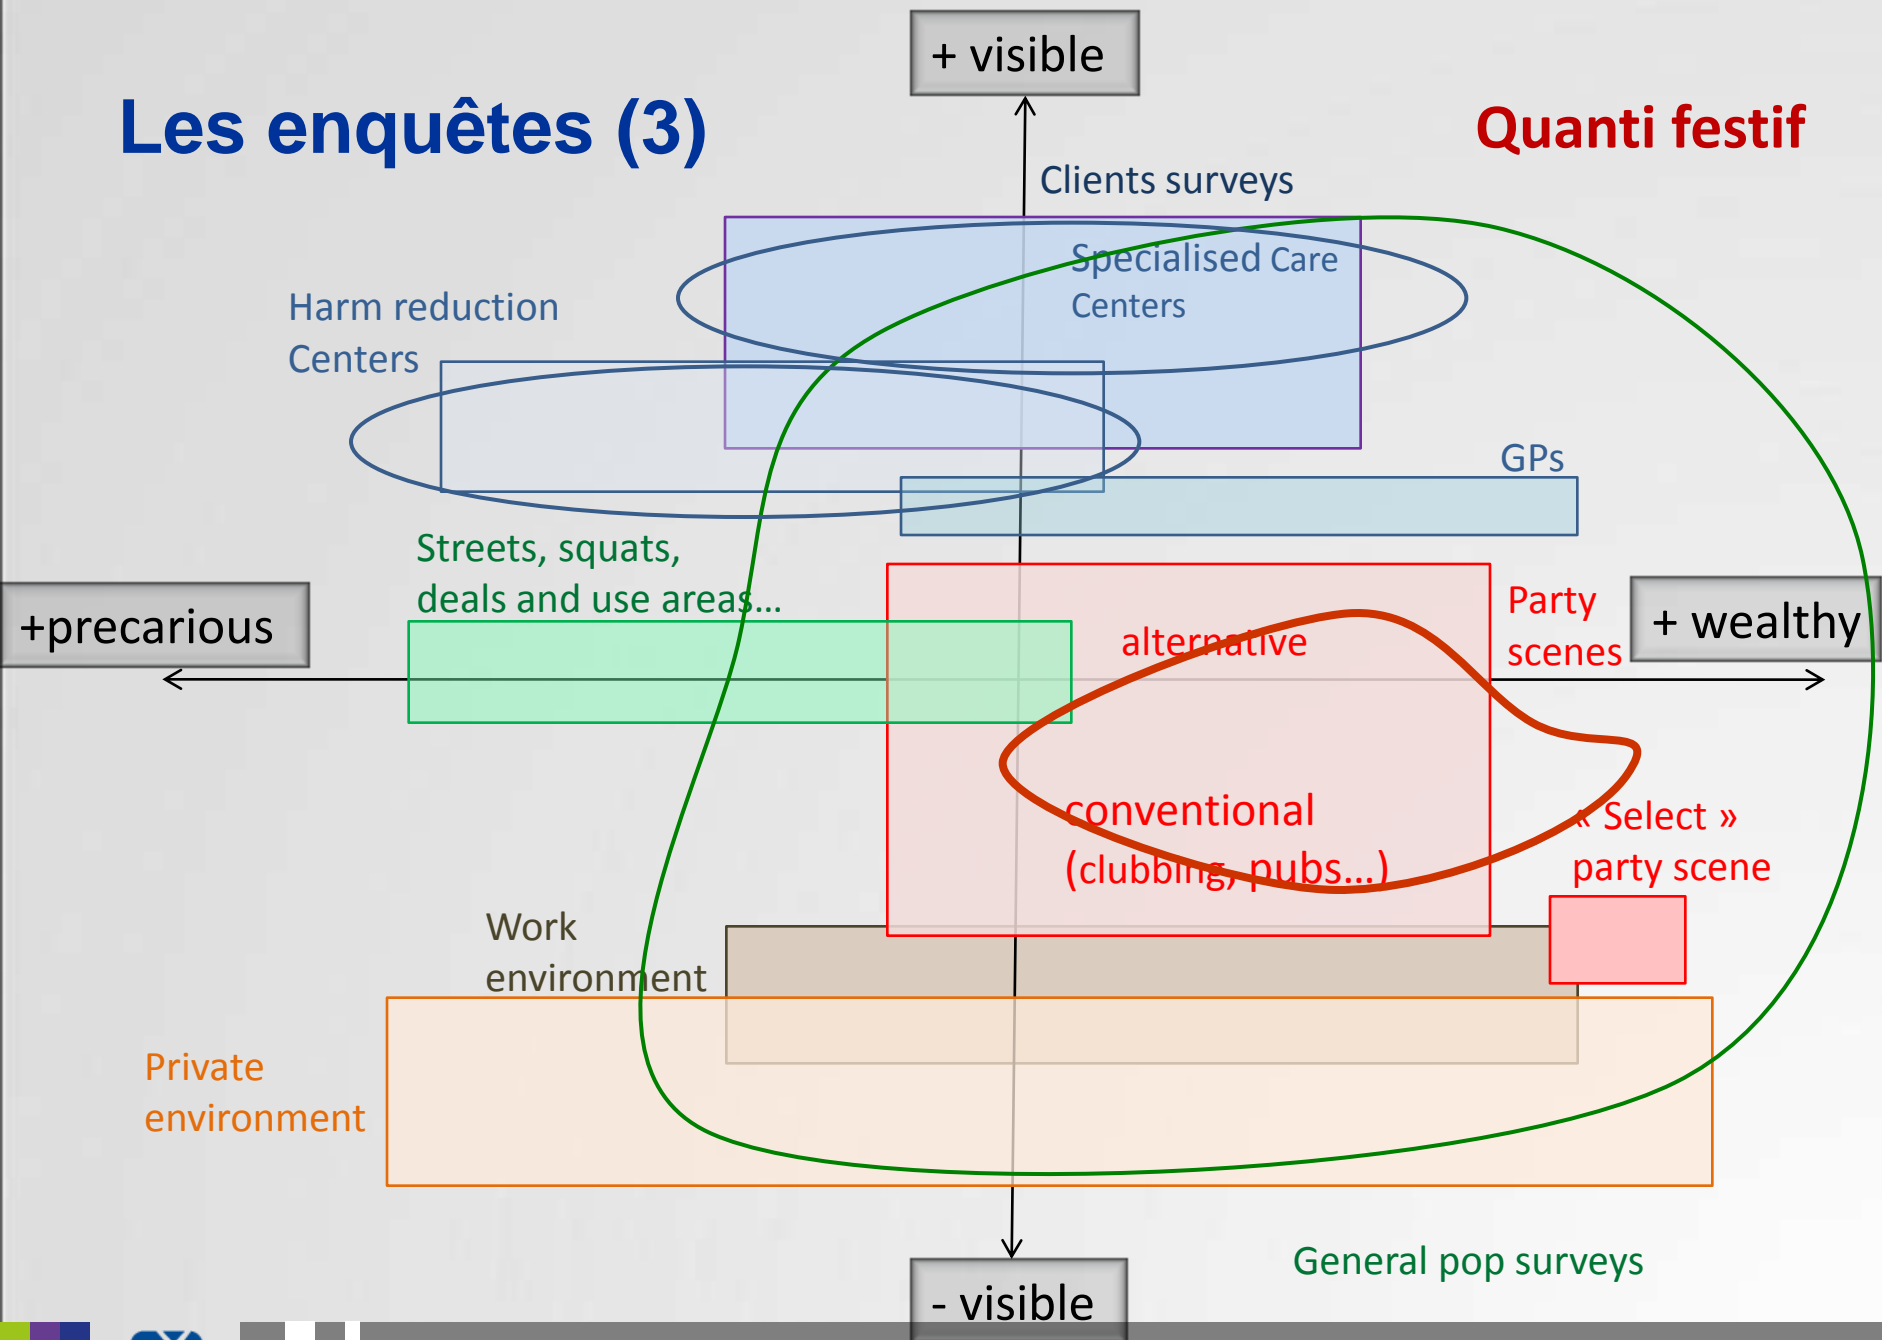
+ visible

Les enquêtes (3)

Quanti festif

Clients surveys

Specialised Care Centers

Harm reduction Centers

GPs

Streets, squats, deals and use areas…

+precarious

alternative

Party scenes

+ wealthy

conventional (clubbing, pubs…)

« Select » party scene

Work environment

Private environment

General pop surveys

- visible